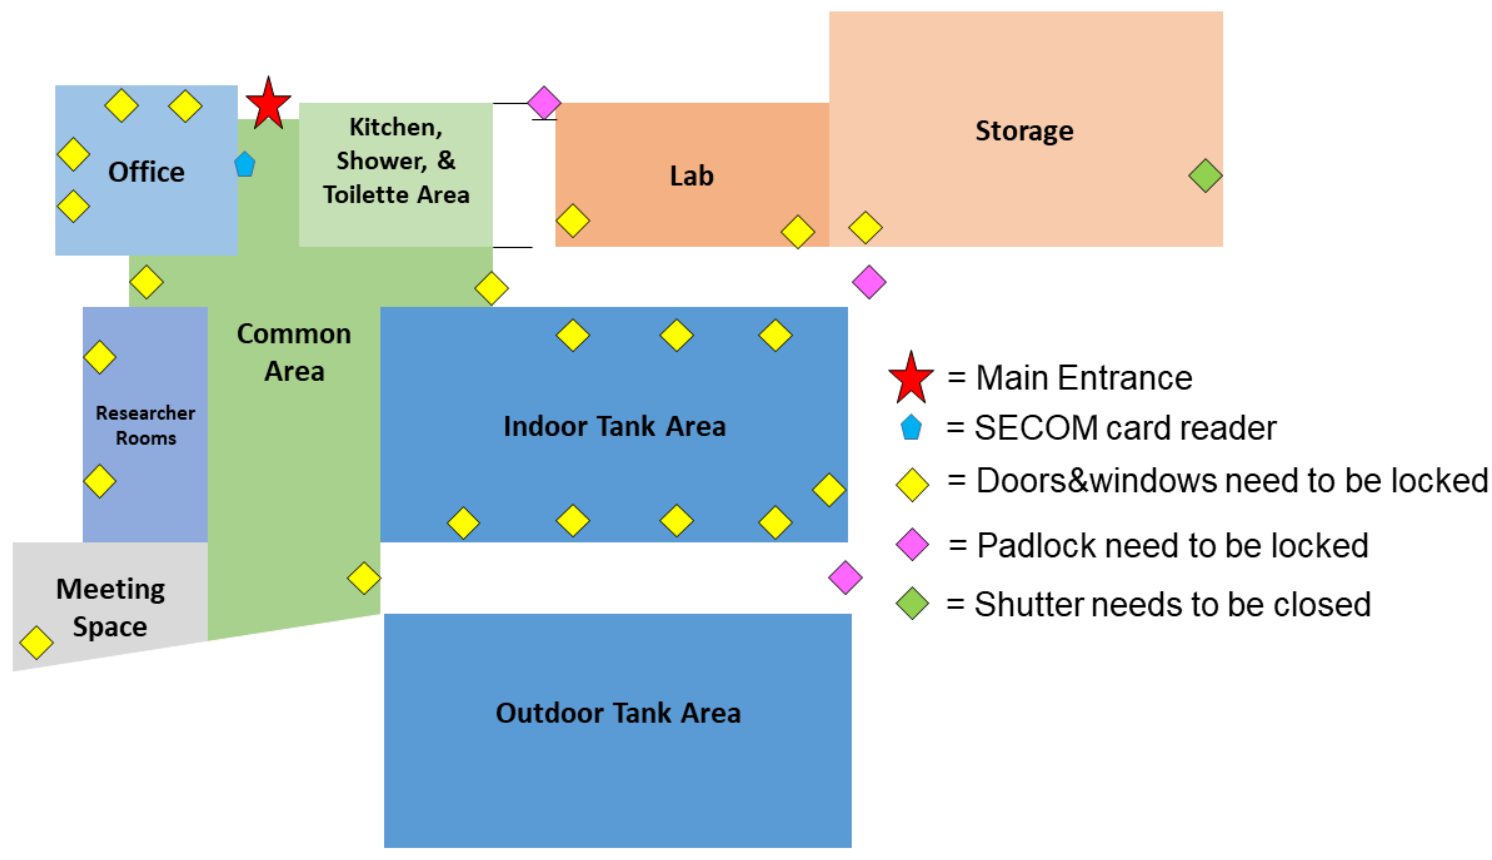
Office

Kitchen, Shower, & Toilette Area

Lab

Storage

Common Area

Researcher Rooms

Indoor Tank Area

Meeting Space

Outdoor Tank Area

= Main Entrance
= SECOM card reader
= Doors&windows need to be locked
= Padlock need to be locked
= Shutter needs to be closed